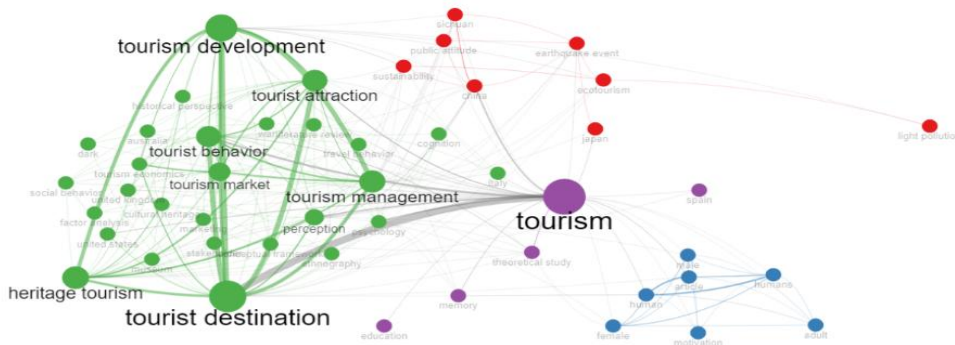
tourism development
sichuan
public attitude
earthquake event
sustainability
ecotourism
china
tourist attraction
historical perspective
australia
marketable review
japan
light pollutio
dark
tourist behavior
cognition
travel behavior
tourism economics
tourism market
italy
social behavior
united kingdom
cultural heritage
tourism management
spain
factor analysis
tourism
marketing
perception
psychology
united states
stakeholder
perceptual transect
theoretical study
museum
ethnography
heritage tourism
male
arabia
humans
human
memory
tourist destination
education
female
adult
motivation